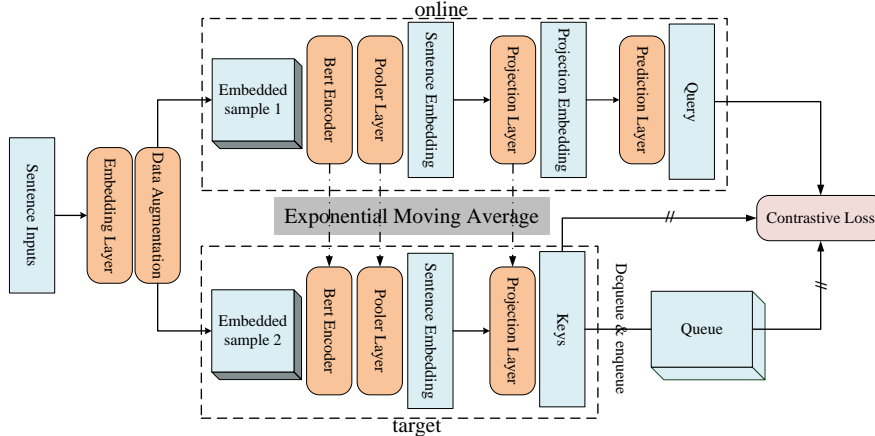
online

Sentence Inputs

Embedding Layer

Data Augmentation

Embedded sample 1

Bert Encoder

Pooler Layer

Sentence Embedding

Projection Layer

Projection Embedding

Prediction Layer

Query

Exponential Moving Average

Contrastive Loss

//

//

Embedded sample 2

Bert Encoder

Pooler Layer

Sentence Embedding

Projection Layer

Keys

Dequeue & enqueue

Queue

target